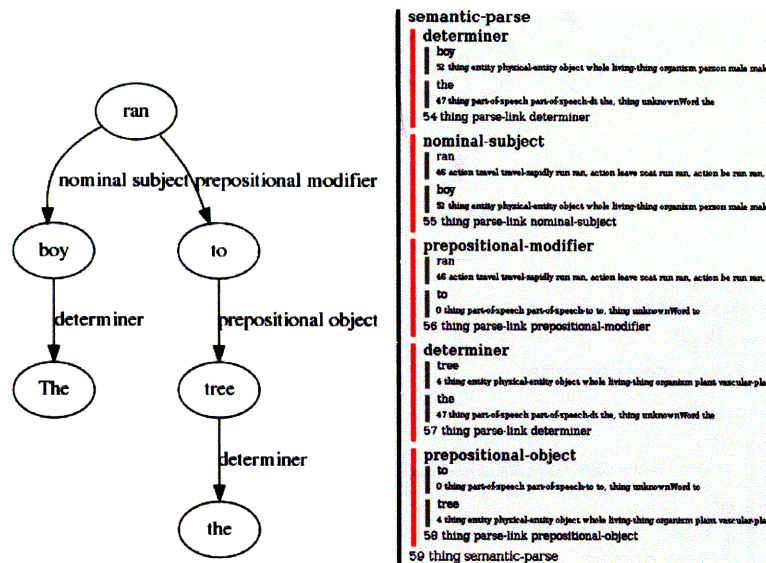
ran

nominal subject

prepositional modifier

boy

to

determiner

prepositional object

The

tree

determiner

the

semantic-parse

determiner

boy

52 thing entity physical-entity object whole living-thing organism person male mal

the

47 thing part-of-speech part-of-speech-dt the, thing unknownWord the

54 thing parse-link determiner

nominal-subject

ran

46 action travel travel-rapidly run ran, action leave scat run ran, action be run ran,

boy

52 thing entity physical-entity object whole living-thing organism person male mal

55 thing parse-link nominal-subject

prepositional-modifier

ran

46 action travel travel-rapidly run ran, action leave scat run ran, action be run ran,

to

0 thing part-of-speech part-of-speech-to to, thing unknownWord to

56 thing parse-link prepositional-modifier

determiner

tree

4 thing entity physical-entity object whole living-thing organism plant vascular-pla

the

47 thing part-of-speech part-of-speech-dt the, thing unknownWord the

57 thing parse-link determiner

prepositional-object

to

0 thing part-of-speech part-of-speech-to to, thing unknownWord to

tree

4 thing entity physical-entity object whole living-thing organism plant vascular-pla

58 thing parse-link prepositional-object

59 thing semantic-parse